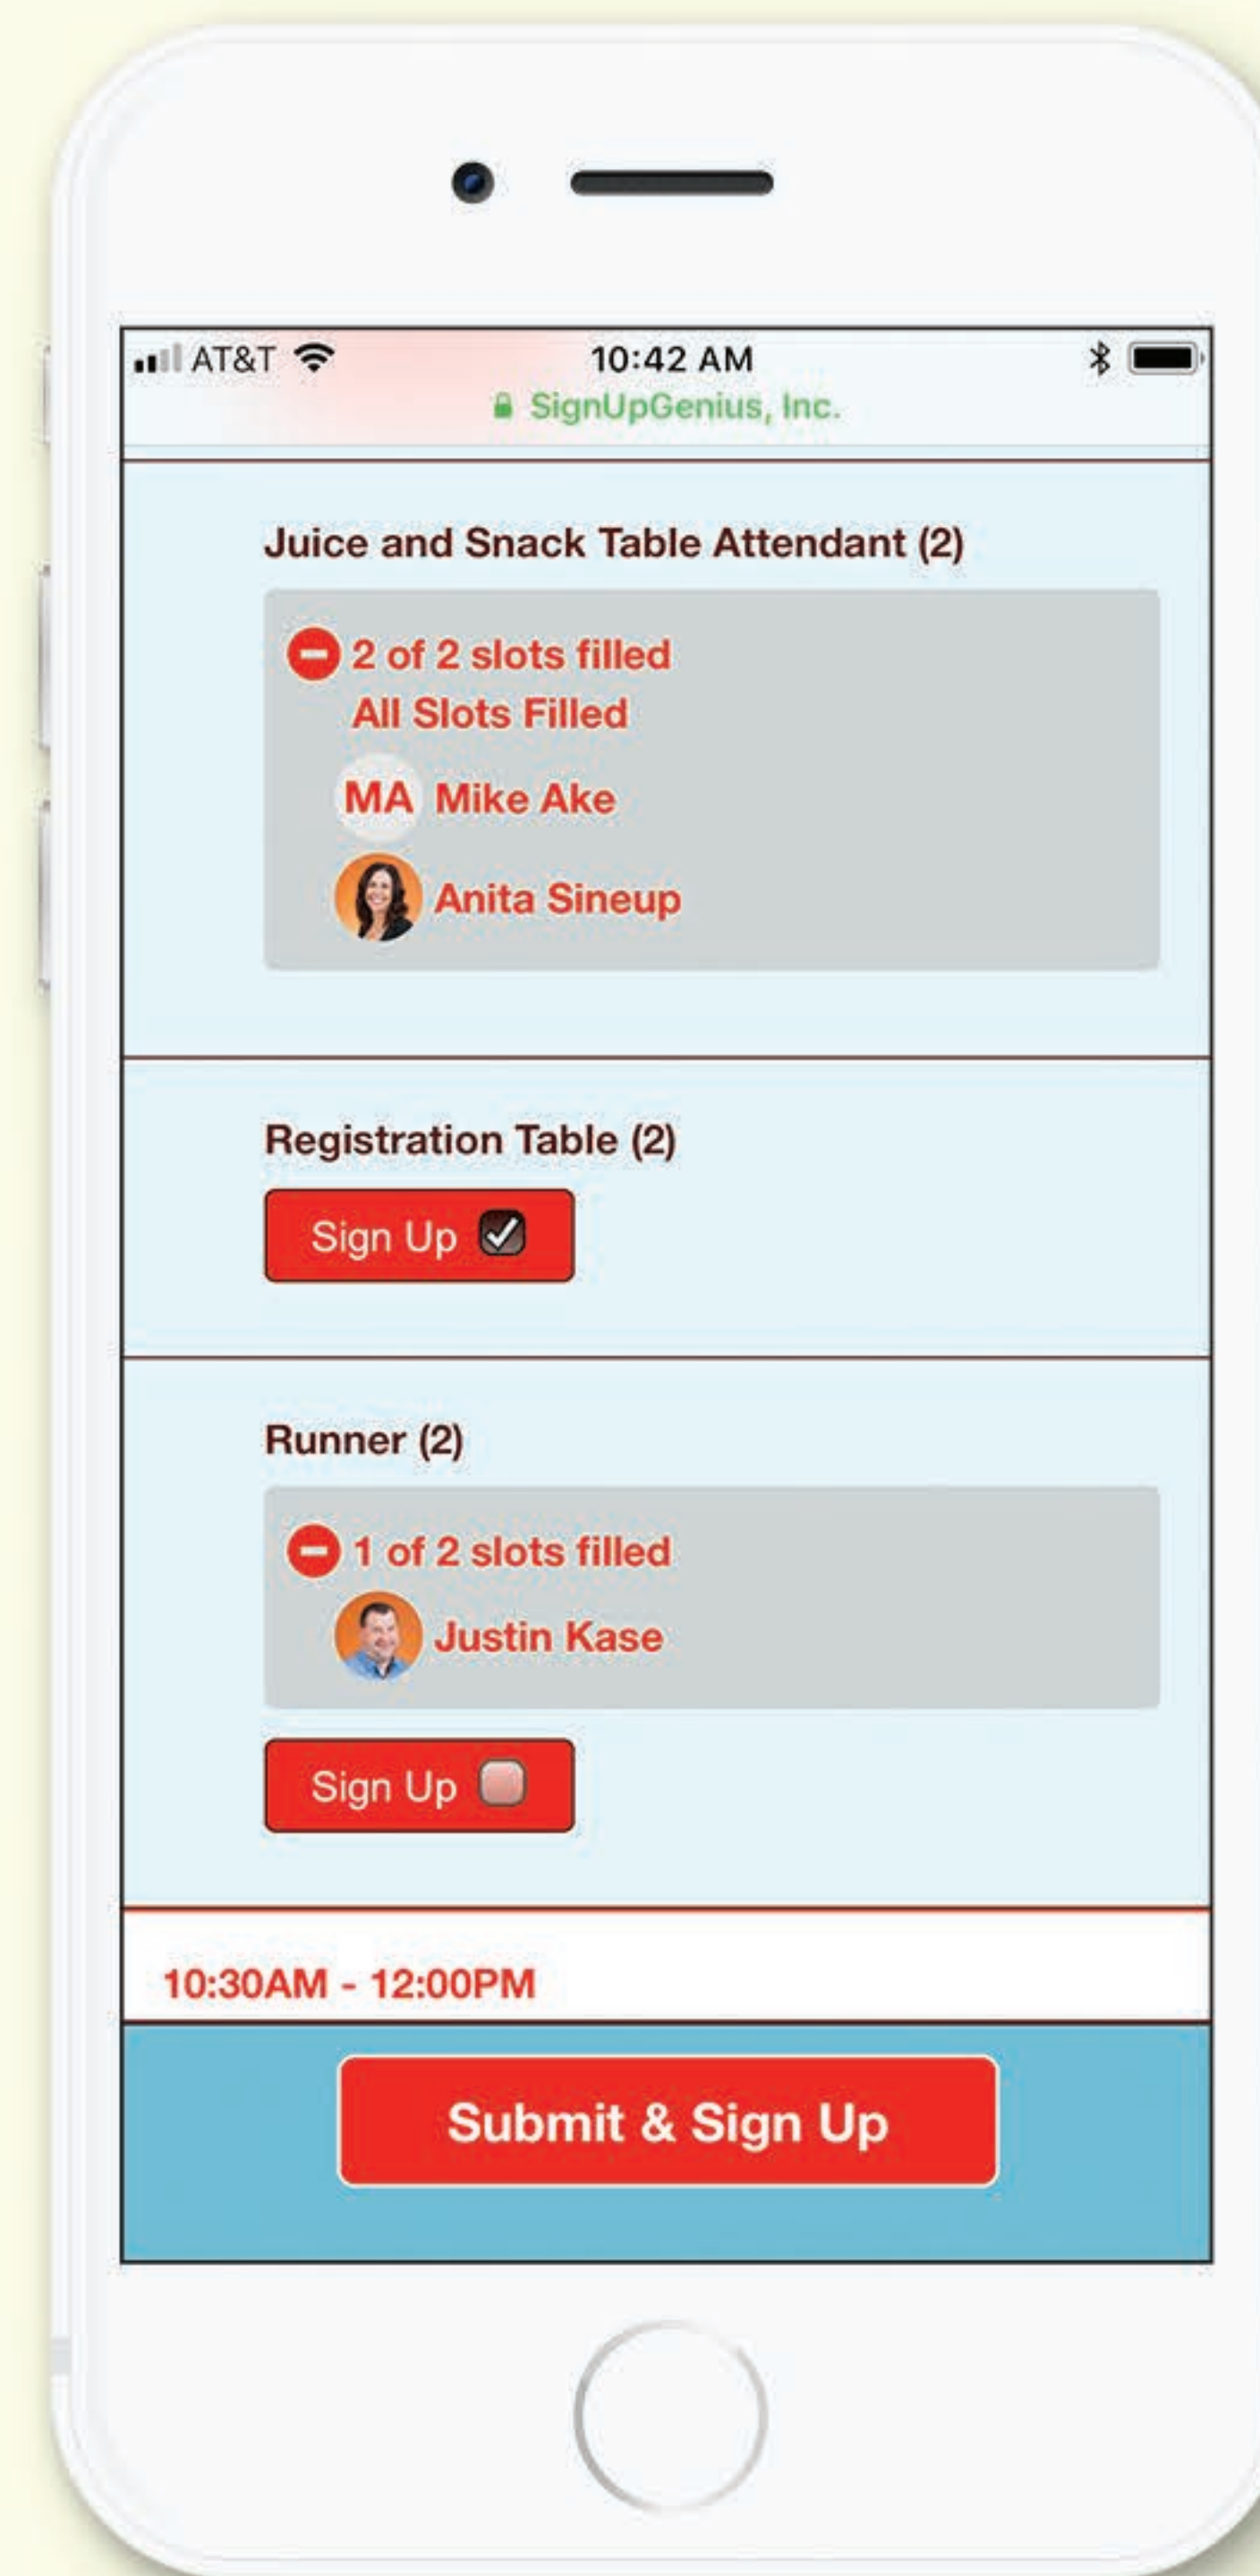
AT&T 10:42 AM
SignUpGenius, Inc.

Juice and Snack Table Attendant (2)

2 of 2 slots filled
All Slots Filled
MA Mike Ake
Anita Sineup

Registration Table (2)

Sign Up

Runner (2)

1 of 2 slots filled
Justin Kase

Sign Up

10:30AM - 12:00PM

Submit & Sign Up